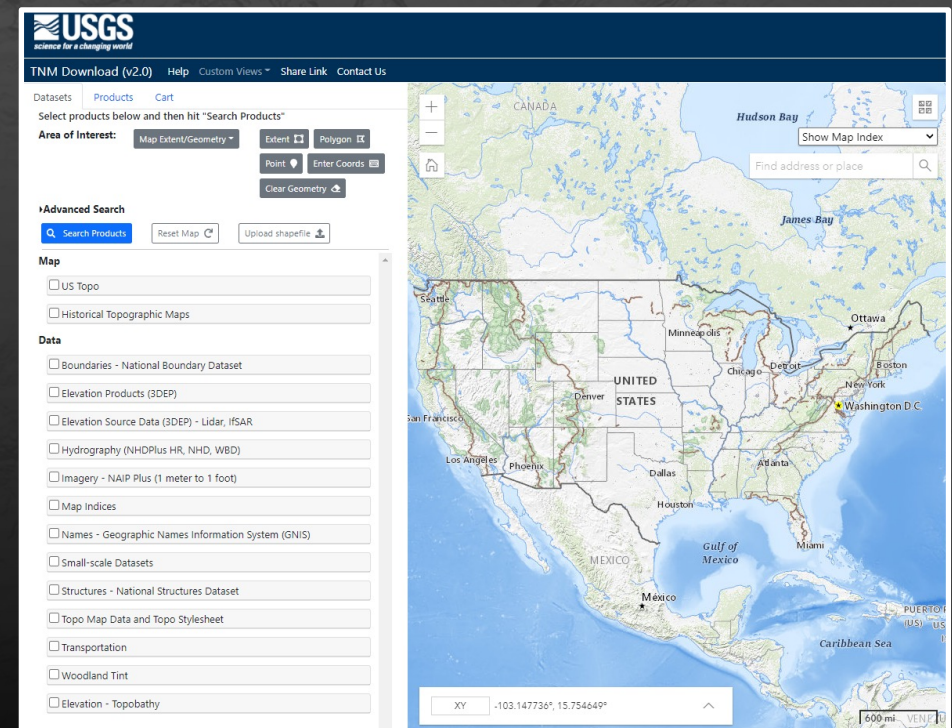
USGS
science for a changing world

TNM Download (v2.0) Help Custom Views Share Link Contact Us

Datasets Products Cart

Select products below and then hit "Search Products"

Area of Interest: Map Extent/Geometry Extent Polygon Point Enter Coords Clear Geometry

Advanced Search

Search Products Reset Map Upload shapefile

Map

US Topo

Historical Topographic Maps

Data

Boundaries - National Boundary Dataset

Elevation Products (3DEP)

Elevation Source Data (3DEP) - Lidar, IfSAR

Hydrography (NHDPlus HR, NHD, WBD)

Imagery - NAIP Plus (1 meter to 1 foot)

Map Indices

Names - Geographic Names Information System (GNIS)

Small-scale Datasets

Structures - National Structures Dataset

Topo Map Data and Topo Stylesheet

Transportation

Woodland Tint

Elevation - Topobathy

CANADA
Hudson Bay
Show Map Index
Find address or place
James Bay
Seattle
Minneapolis
Ottawa
Chicago
Detroit
Boston
New York
UNITED STATES
Denver
Washington D.C.
San Francisco
Los Angeles
Phoenix
Dallas
Atlanta
Houston
Gulf of Mexico
Miami
MEXICO
México
PUERTO (US)
Caribbean Sea
XY -103.147736°, 15.754649°
600 mi